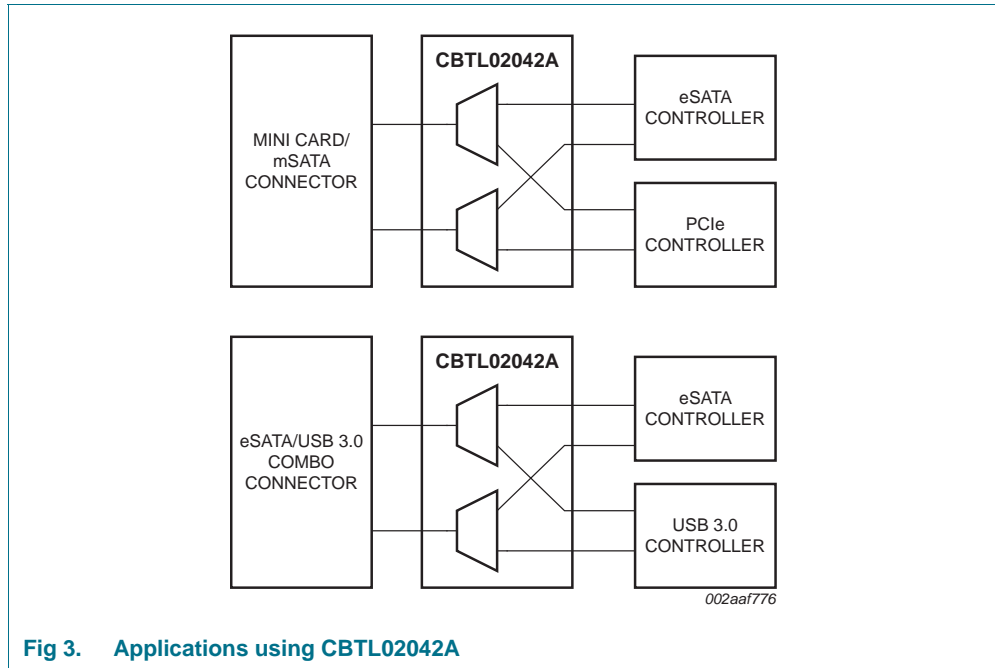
MINI CARD/ mSATA CONNECTOR

CBTL02042A

eSATA CONTROLLER

PCIe CONTROLLER

eSATA/USB 3.0 COMBO CONNECTOR

CBTL02042A

eSATA CONTROLLER

USB 3.0 CONTROLLER

002aaf776

Fig 3. Applications using CBTL02042A